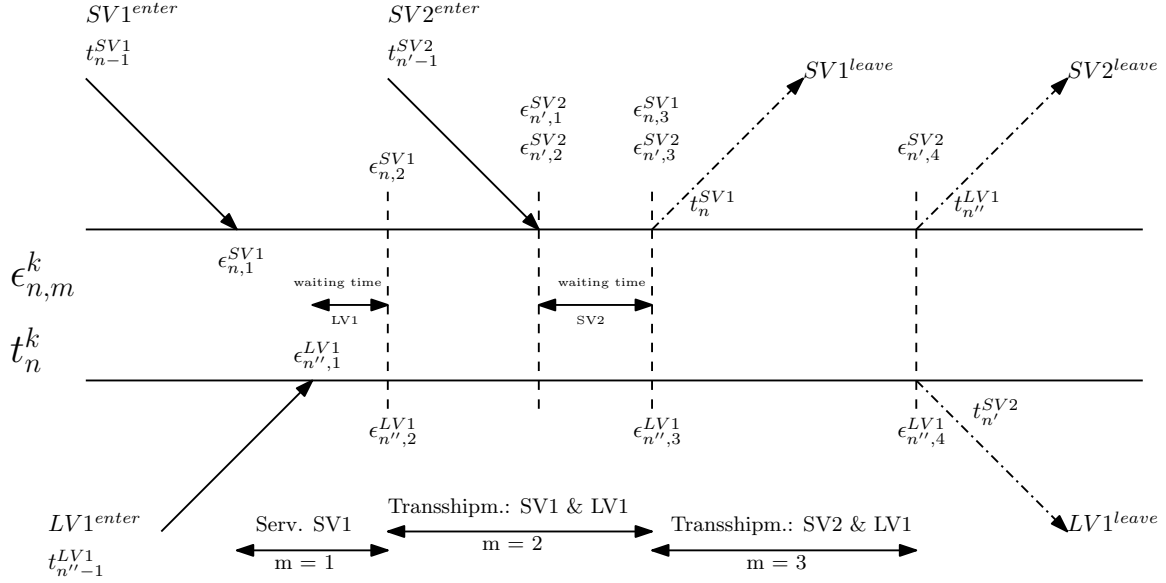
$SV1^{enter}$
$t_{n-1}^{SV1}$

$SV2^{enter}$
$t_{n'-1}^{SV2}$

$SV1^{leave}$

$SV2^{leave}$

$\epsilon_{n',1}^{SV2}$
$\epsilon_{n',2}^{SV2}$

$\epsilon_{n,3}^{SV1}$
$\epsilon_{n',3}^{SV2}$

$\epsilon_{n,2}^{SV1}$

$\epsilon_{n',4}^{SV2}$

$t_{n}^{SV1}$

$t_{n''}^{LV1}$

$\epsilon_{n,1}^{SV1}$

$\epsilon_{n,m}^{k}$

$t_{n}^{k}$

waiting time
LV1

waiting time
SV2

$\epsilon_{n'',1}^{LV1}$

$\epsilon_{n'',2}^{LV1}$

$\epsilon_{n'',3}^{LV1}$

$\epsilon_{n'',4}^{LV1}$

$t_{n'}^{SV2}$

$LV1^{enter}$
$t_{n''-1}^{LV1}$

Serv. SV1
m = 1

Transshipm.: SV1 & LV1
m = 2

Transshipm.: SV2 & LV1
m = 3

$LV1^{leave}$